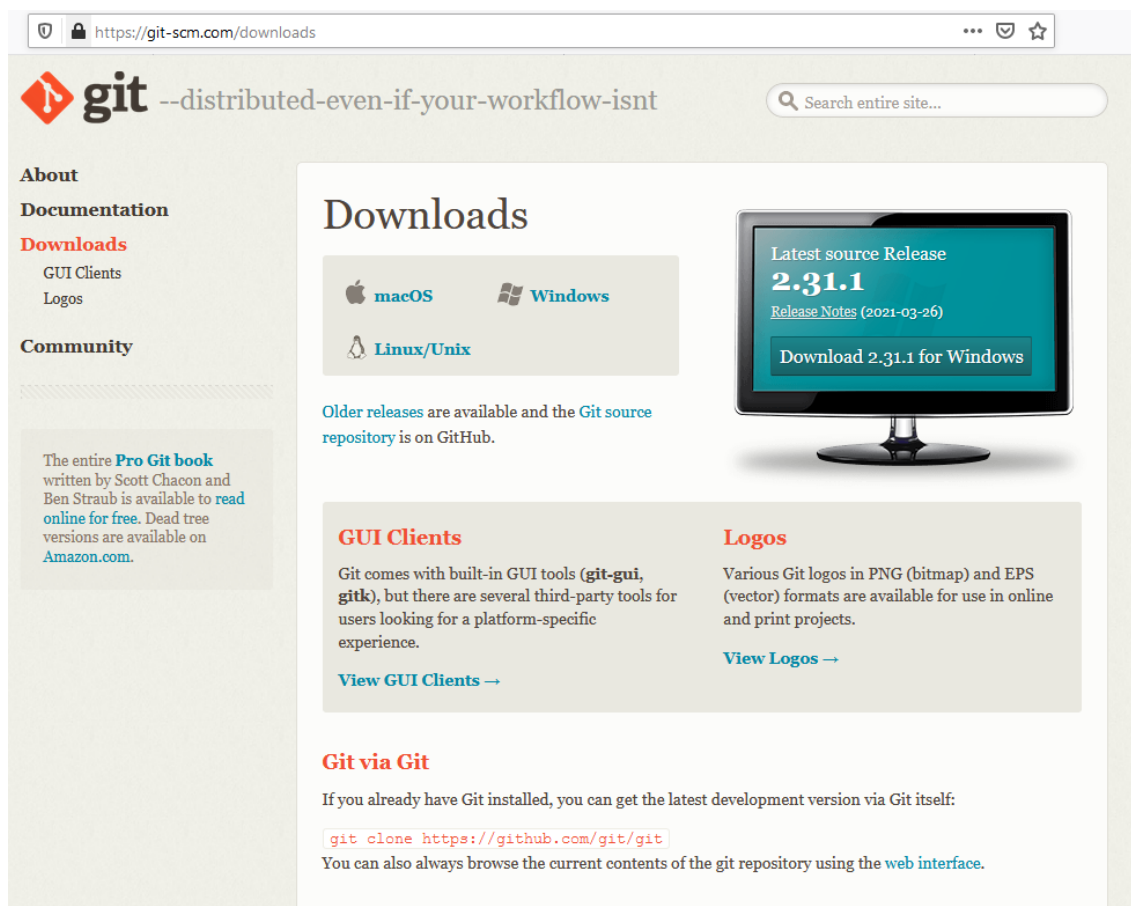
https://git-scm.com/downloads

git --distributed-even-if-your-workflow-isnt

Search entire site...

About
Documentation
Downloads
GUI Clients
Logos
Community

The entire Pro Git book written by Scott Chacon and Ben Straub is available to read online for free. Dead tree versions are available on Amazon.com.

Downloads

macOS
Windows
Linux/Unix

Older releases are available and the Git source repository is on GitHub.

Latest source Release
2.31.1
Release Notes (2021-03-26)
Download 2.31.1 for Windows

GUI Clients

Git comes with built-in GUI tools (git-gui, gitk), but there are several third-party tools for users looking for a platform-specific experience.

View GUI Clients →

Logos

Various Git logos in PNG (bitmap) and EPS (vector) formats are available for use in online and print projects.

View Logos →

Git via Git

If you already have Git installed, you can get the latest development version via Git itself:

git clone https://github.com/git/git

You can also always browse the current contents of the git repository using the web interface.